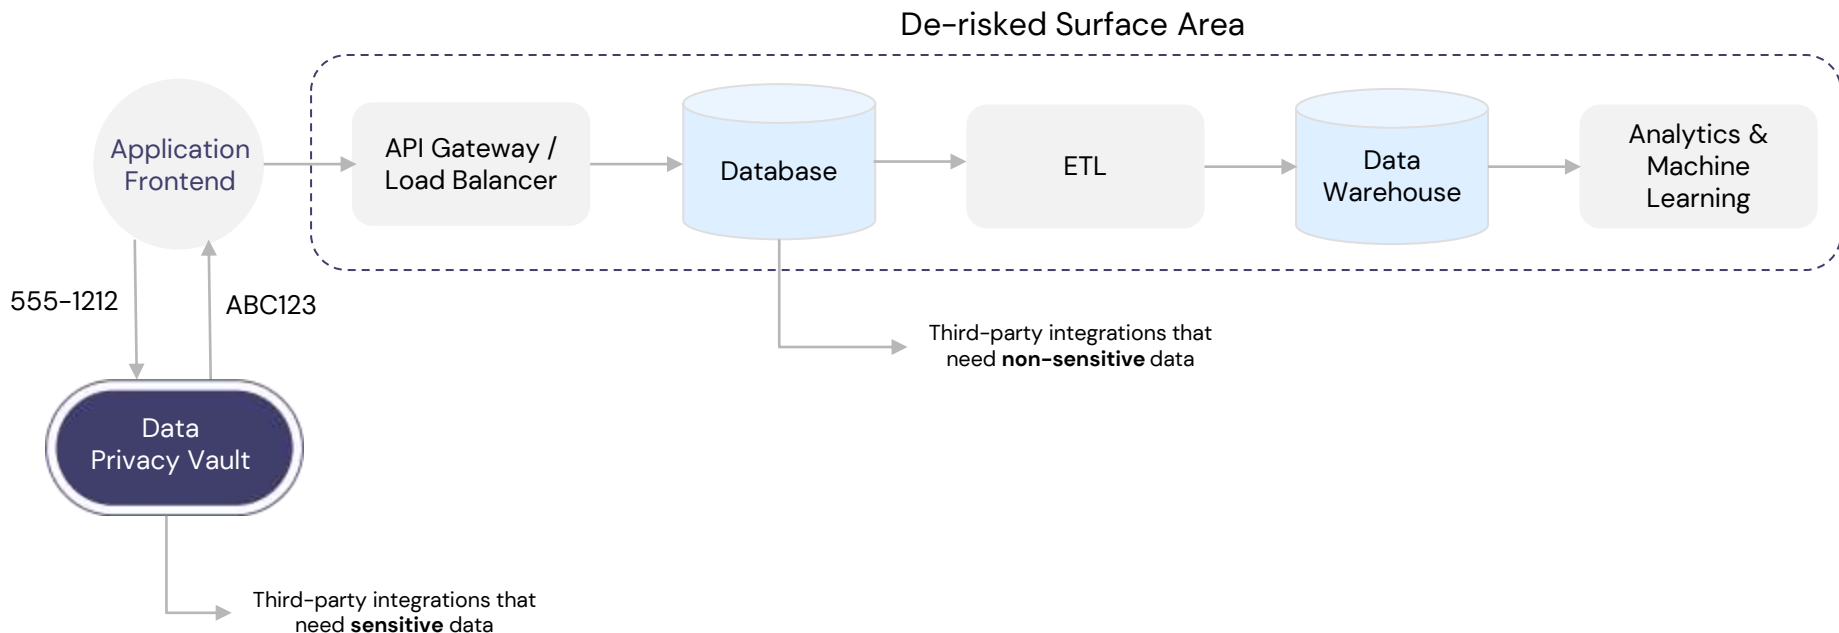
De-risked Surface Area

Application Frontend

API Gateway / Load Balancer

Database

ETL

Data Warehouse

Analytics & Machine Learning

555-1212

ABC123

Third-party integrations that need **non-sensitive** data

Data Privacy Vault

Third-party integrations that need **sensitive** data